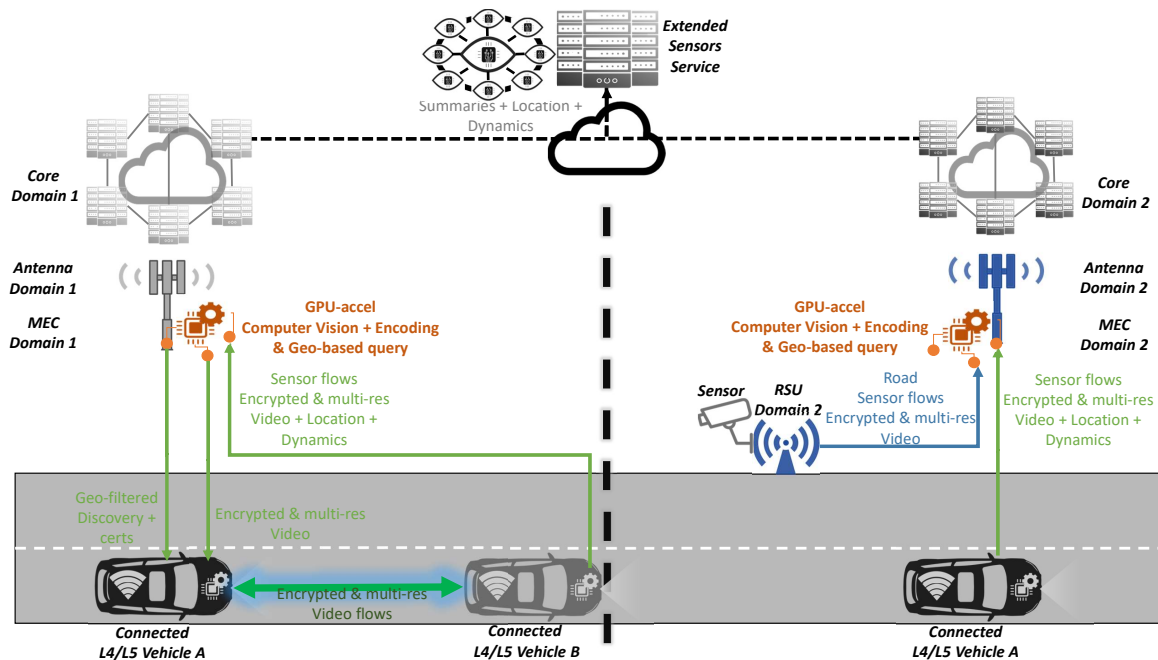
Extended Sensors Service

Summaries + Location + Dynamics

Core Domain 1

Core Domain 2

Antenna Domain 1

MEC Domain 1

GPU-accel Computer Vision + Encoding & Geo-based query

Sensor flows Encrypted & multi-res Video + Location + Dynamics

Antenna Domain 2

MEC Domain 2

GPU-accel Computer Vision + Encoding & Geo-based query

Sensor

RSU Domain 2

Road Sensor flows Encrypted & multi-res Video

Sensor flows Encrypted & multi-res Video + Location + Dynamics

Geo-filtered Discovery + certs

Encrypted & multi-res Video

Encrypted & multi-res Video flows

Connected L4/L5 Vehicle A

Connected L4/L5 Vehicle B

Connected L4/L5 Vehicle A